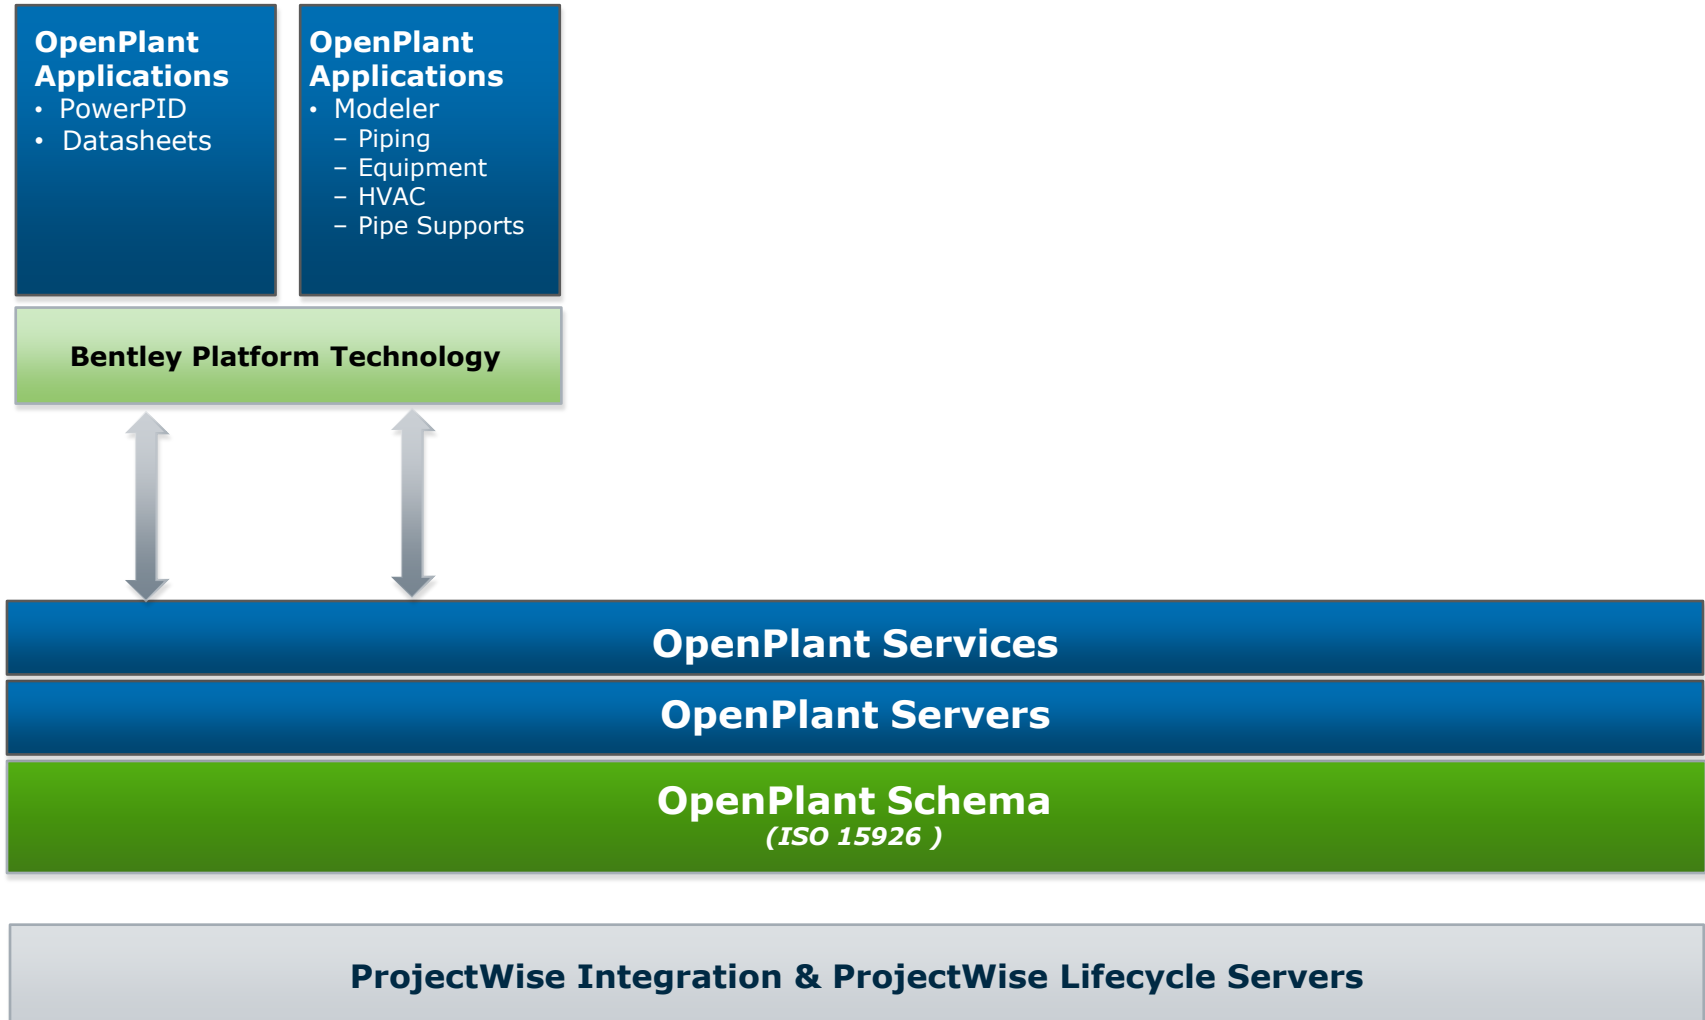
OpenPlant Applications
- PowerPID
- Datasheets

OpenPlant Applications
- Modeler
  – Piping
  – Equipment
  – HVAC
  – Pipe Supports

Bentley Platform Technology

OpenPlant Services

OpenPlant Servers

OpenPlant Schema
(ISO 15926 )

ProjectWise Integration & ProjectWise Lifecycle Servers